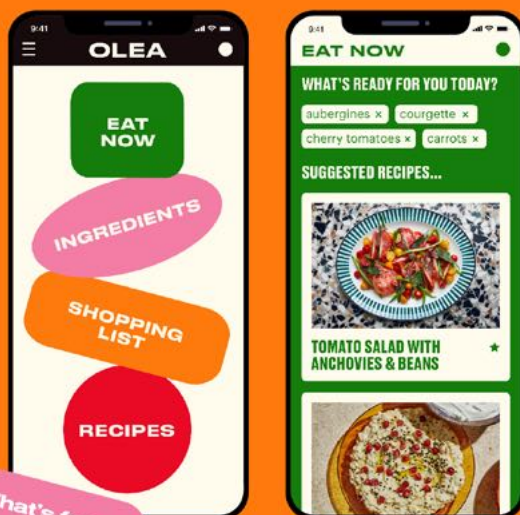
9:41

OLEA

EAT NOW

INGREDIENTS

SHOPPING LIST

RECIPES

What's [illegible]

9:41

EAT NOW

WHAT'S READY FOR YOU TODAY?

aubergines ×
courgette ×
cherry tomatoes ×
carrots ×

SUGGESTED RECIPES...

TOMATO SALAD WITH ANCHOVIES & BEANS ★